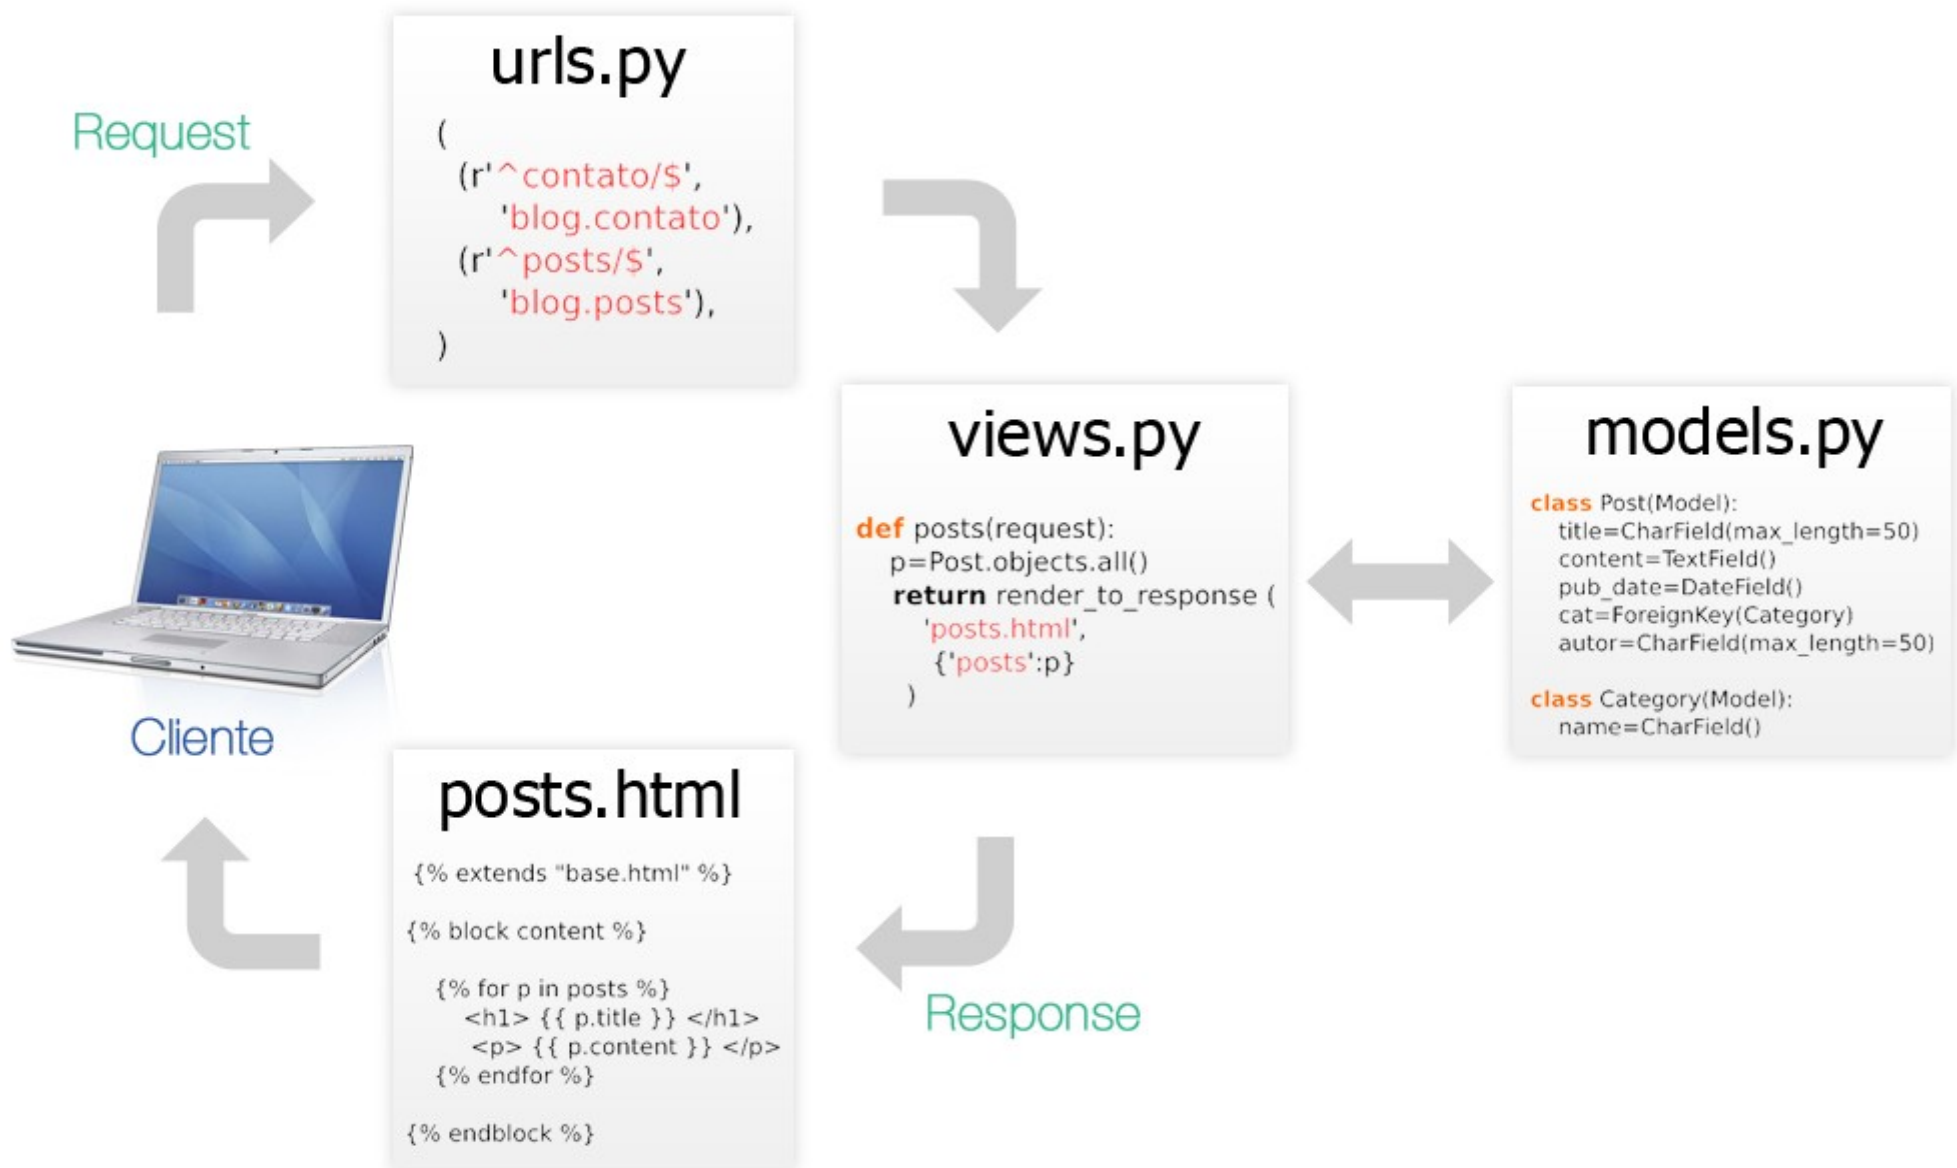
Request

urls.py

(
(r'^contato/$',
'blog.contato'),
(r'^posts/$',
'blog.posts'),
)

Cliente

views.py

def posts(request):
p=Post.objects.all()
return render_to_response (
'posts.html',
{'posts':p}
)

models.py

class Post(Model):
title=CharField(max_length=50)
content=TextField()
pub_date=DateField()
cat=ForeignKey(Category)
autor=CharField(max_length=50)

class Category(Model):
name=CharField()

posts.html

{% extends "base.html" %}

{% block content %}

{% for p in posts %}
<h1> {{ p.title }} </h1>
<p> {{ p.content }} </p>
{% endfor %}

{% endblock %}

Response